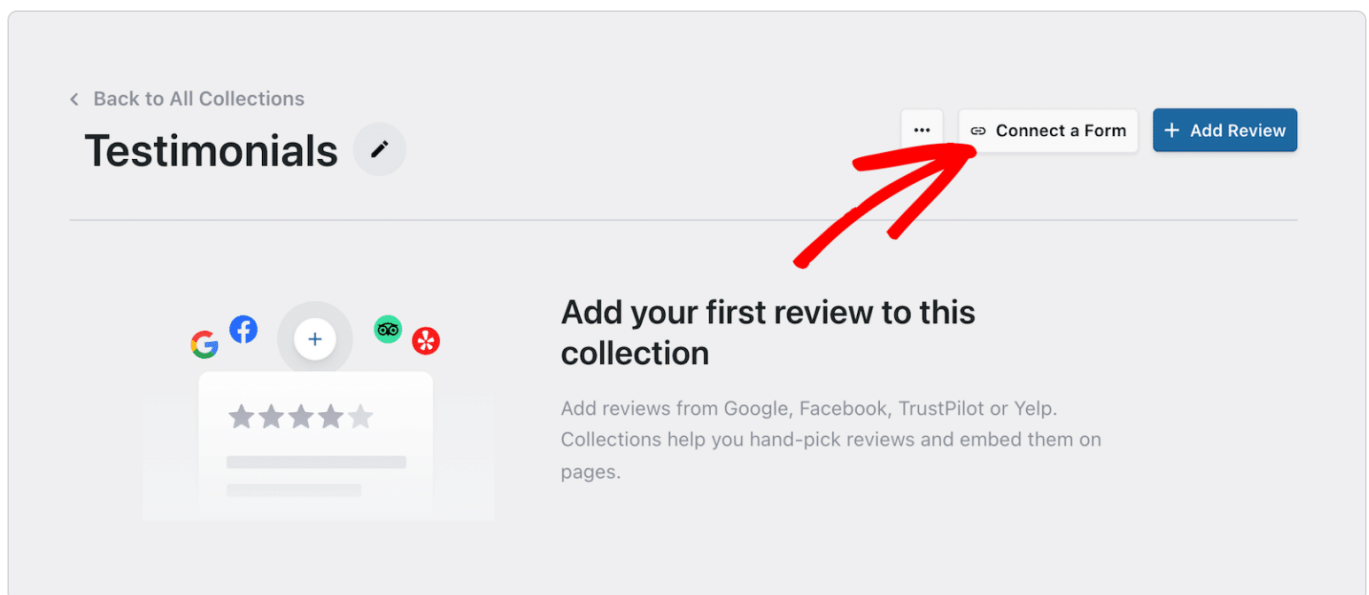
< Back to All Collections

Testimonials

···

Connect a Form

+ Add Review

G

+

Add your first review to this collection

Add reviews from Google, Facebook, TrustPilot or Yelp. Collections help you hand-pick reviews and embed them on pages.